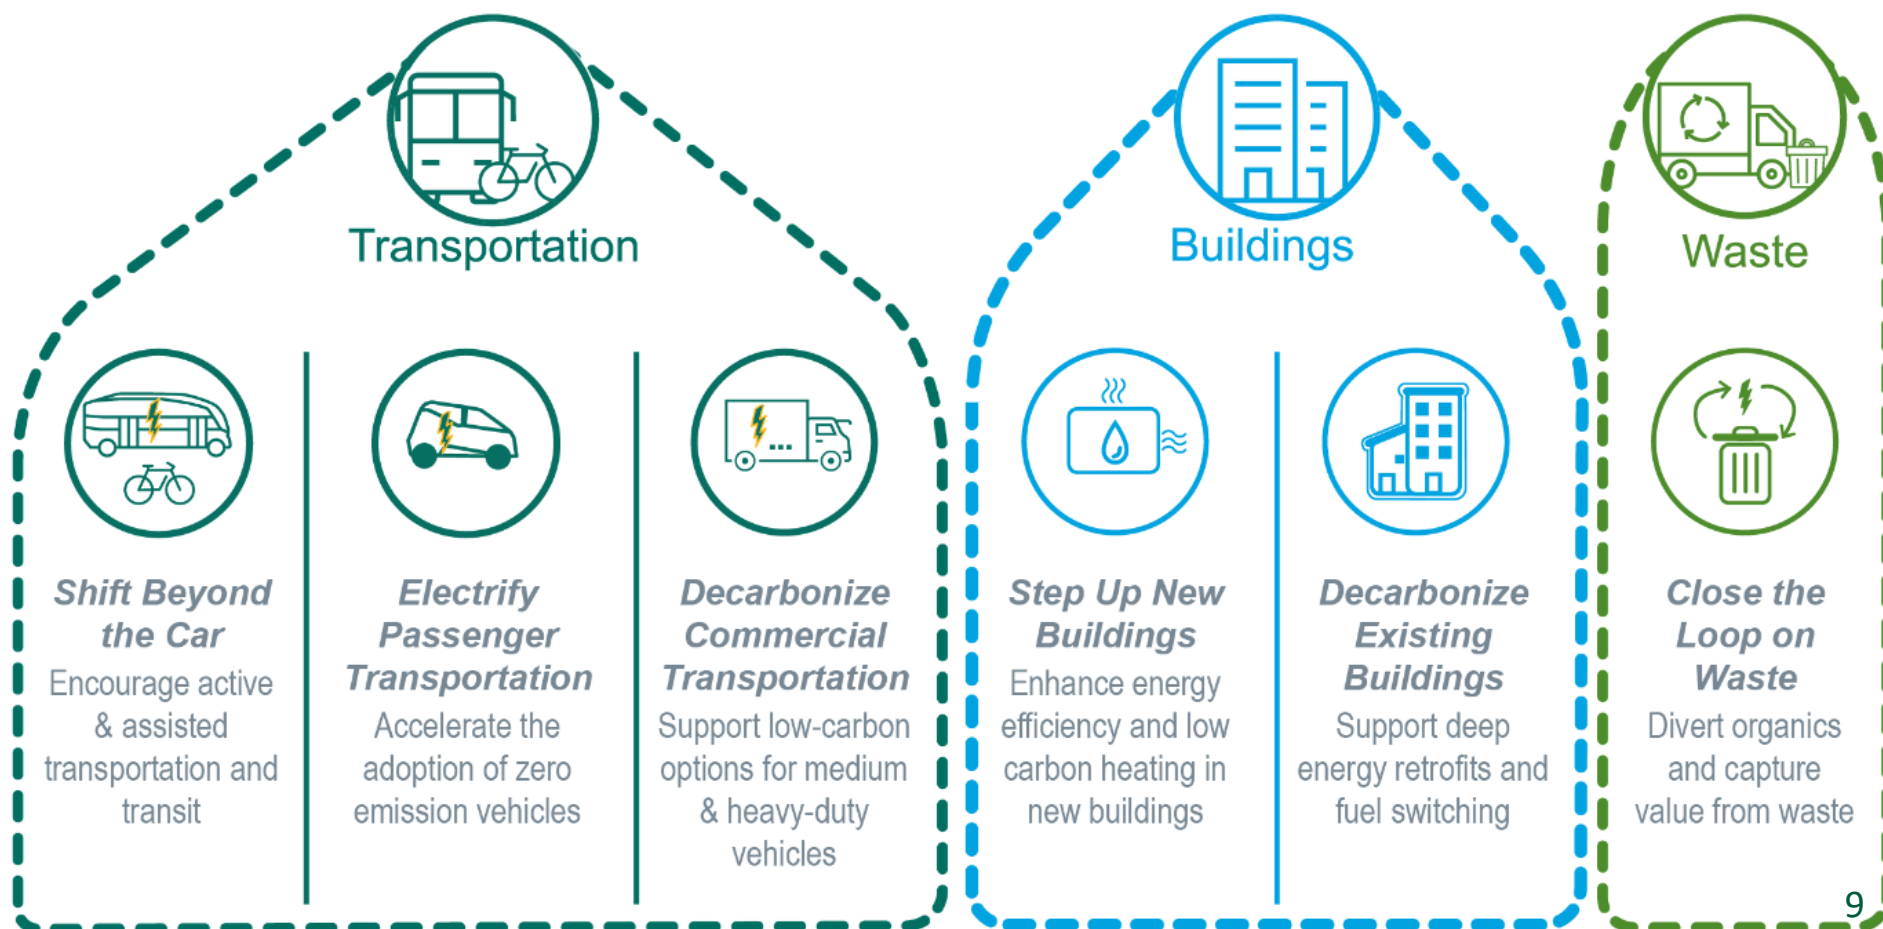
Transportation

Shift Beyond the Car
Encourage active & assisted transportation and transit

Electrify Passenger Transportation
Accelerate the adoption of zero emission vehicles

Decarbonize Commercial Transportation
Support low-carbon options for medium & heavy-duty vehicles

Buildings

Step Up New Buildings
Enhance energy efficiency and low carbon heating in new buildings

Decarbonize Existing Buildings
Support deep energy retrofits and fuel switching

Waste

Close the Loop on Waste
Divert organics and capture value from waste

9